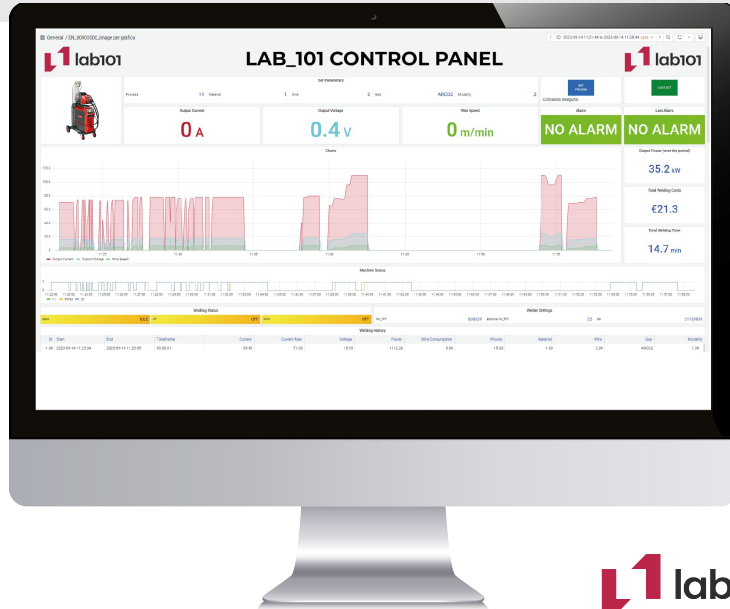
General / DS_000000DE_image per grafico

2023-09-14 11:21:44 to 2023-09-14 11:58:44

lab101

LAB_101 CONTROL PANEL

lab101

Set Parameters

Process 15 Material 1 Wire 2 Gas ARGO2 Modality 2

SET PROCESS

Comando eseguito

EXIT SET

Output Current

0 A

Output Voltage

0.4 V

Wire Speed

0 m/min

Alarm

NO ALARM

Last Alarm

NO ALARM

Charts

Output Power (over the period)

35.2 kW

Total Welding Costs

€21.3

Total Welding Time

14.7 min

Output Current Output Voltage Wire Speed

Machine Status

Working Status

Welder Settings

Welding History

| Id | Start | End | Timeframe | Current | Current Max | Voltage | Power | Wire Consumption | Process | Material | Wire | Gas | Modality |
|---|---|---|---|---|---|---|---|---|---|---|---|---|---|
| 1.00 | 2023-09-14 11:23:04 | 2023-09-14 11:23:05 | 00:00:01 | 84.00 | 71.00 | 15.00 | 1112.20 | 2.00 | 15.00 | 1.00 | 2.00 | ARGO2 | 1.00 |

lab